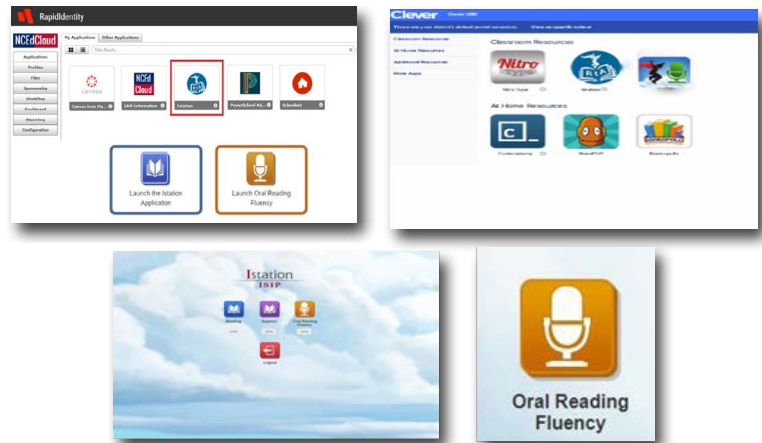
RapidIdentity

NCEdCloud

My Applications | Other Applications

Applications
Profiles
Files
Sponsorship
Workflow
Dashboard
Reporting
Configuration

canvas

Canvas Icon Pla...

NCEd Cloud

IAM Information

Istation

PowerSchool AS...

Schoolnet

Launch the Istation Application

Launch Oral Reading Fluency

Clever

Classroom Resources

At Home Resources

Nitro Type

Istation

Codecademy

BrainPOP

Istation
ISIP

Reading

Espanol

Oral Reading Fluency

Logout

Oral Reading Fluency